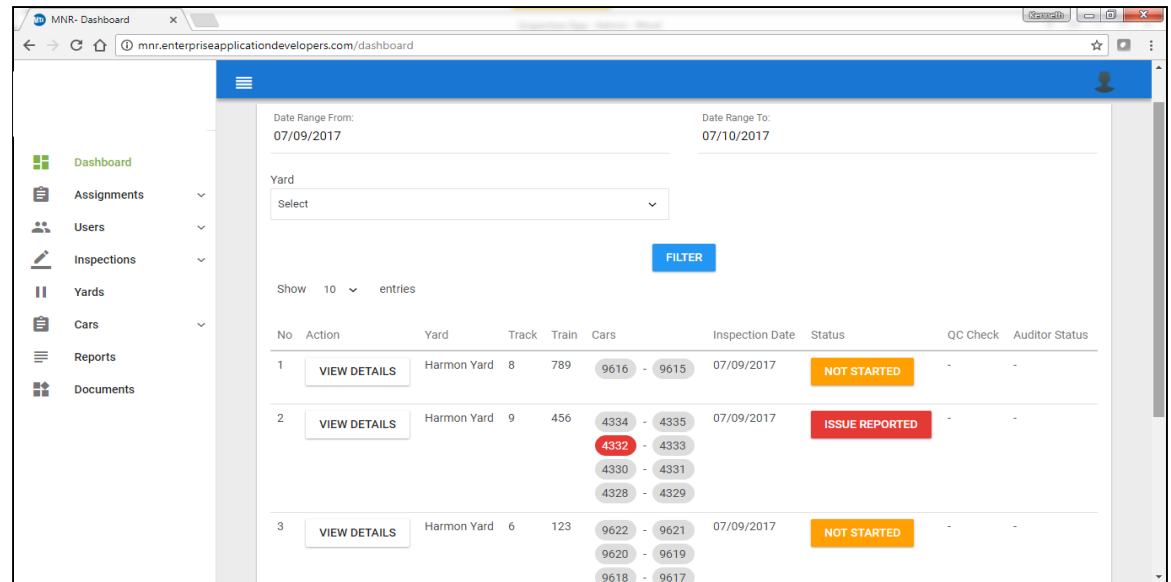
MNR- Dashboard ×

Kenneth

mnr.enterpriseapplicationdevelopers.com/dashboard

Dashboard
Assignments
Users
Inspections
Yards
Cars
Reports
Documents

Date Range From:
07/09/2017

Date Range To:
07/10/2017

Yard
Select

FILTER

Show 10 entries

| No | Action | Yard | Track | Train | Cars | Inspection Date | Status | QC Check | Auditor Status |
|---|---|---|---|---|---|---|---|---|---|
| 1 | VIEW DETAILS | Harmon Yard | 8 | 789 | 9616 - 9615 | 07/09/2017 | NOT STARTED | - | - |
| 2 | VIEW DETAILS | Harmon Yard | 9 | 456 | 4334 - 4335 4332 - 4333 4330 - 4331 4328 - 4329 | 07/09/2017 | ISSUE REPORTED | - | - |
| 3 | VIEW DETAILS | Harmon Yard | 6 | 123 | 9622 - 9621 9620 - 9619 9618 - 9617 | 07/09/2017 | NOT STARTED | - | - |